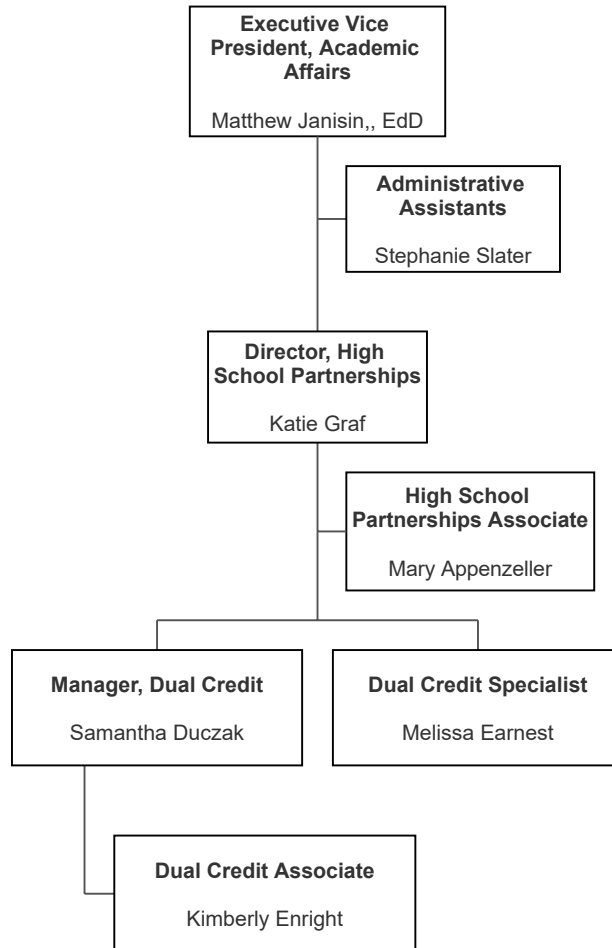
**Executive Vice President, Academic Affairs**

Matthew Janisin,, EdD

**Administrative Assistants**

Stephanie Slater

**Director, High School Partnerships**

Katie Graf

**High School Partnerships Associate**

Mary Appenzeller

**Manager, Dual Credit**

Samantha Duczak

**Dual Credit Specialist**

Melissa Earnest

**Dual Credit Associate**

Kimberly Enright